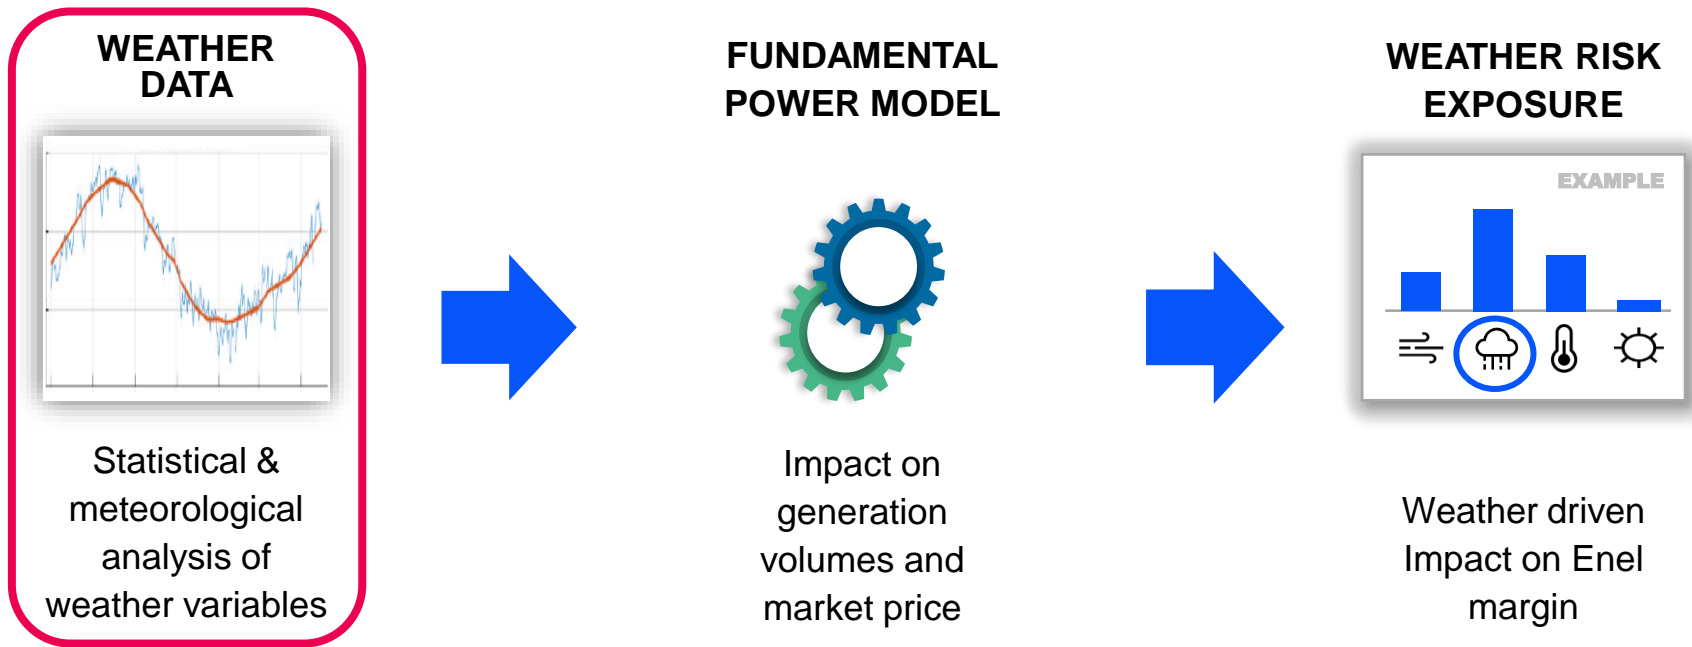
WEATHER DATA

Statistical & meteorological analysis of weather variables

FUNDAMENTAL POWER MODEL

Impact on generation volumes and market price

WEATHER RISK EXPOSURE

EXAMPLE

Weather driven Impact on Enel margin